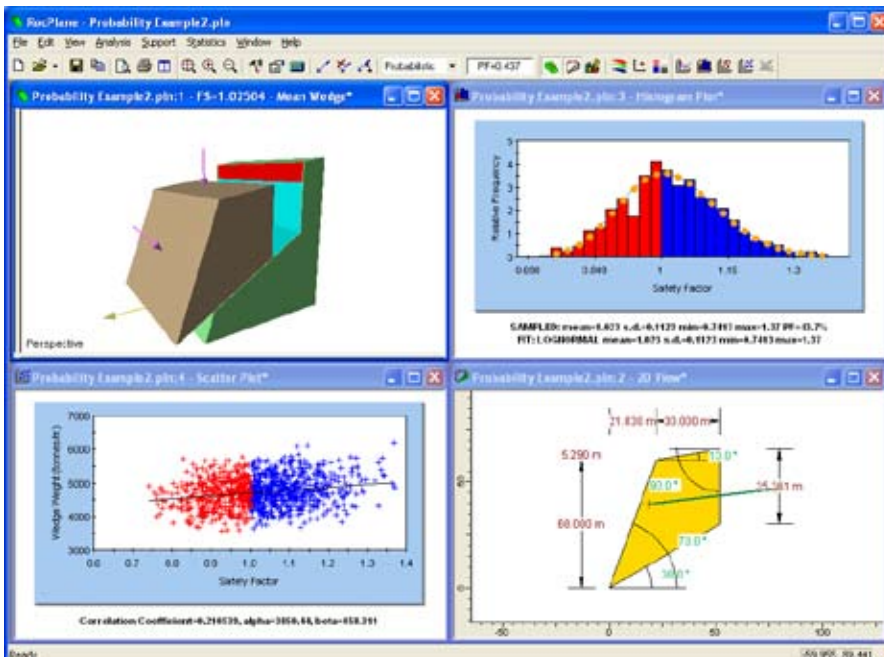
RocPlane - Probability Example2.plo

File Edit View Analysis Support Statistics Window Help

Probabilistic PF=0.437

Probability Example2.plo:1 - FS=1.02504 - Mean Wedge*

Perspective

Probability Example2.plo:3 - Histogram Plot*

Relative Frequency

0 1 2 3 4 5

0.698 0.849 1 1.15 1.3

Safety Factor

SAMPLED: mean=1.023 s.d.=0.1129 min=0.7461 max=1.37 PF=43.7%
FIT: LOGNORMAL mean=1.023 s.d.=0.1129 min=0.7461 max=1.37

Probability Example2.plo:4 - Scatter Plot*

Wedge Weight (tonnes/m)

3000 4000 5000 6000 7000

0.6 0.7 0.8 0.9 1.0 1.1 1.2 1.3 1.4

Safety Factor

Correlation Coefficient=0.210539, alpha=3050.66, beta=458.311

Probability Example2.plo:2 - 2D View*

21.830 m 30.000 m

5.290 m

68.000 m

25.381 m

10.0°

93.0°

73.0°

35.0°

50

0

-50 0 50 100

Ready

-59.955, 89.441